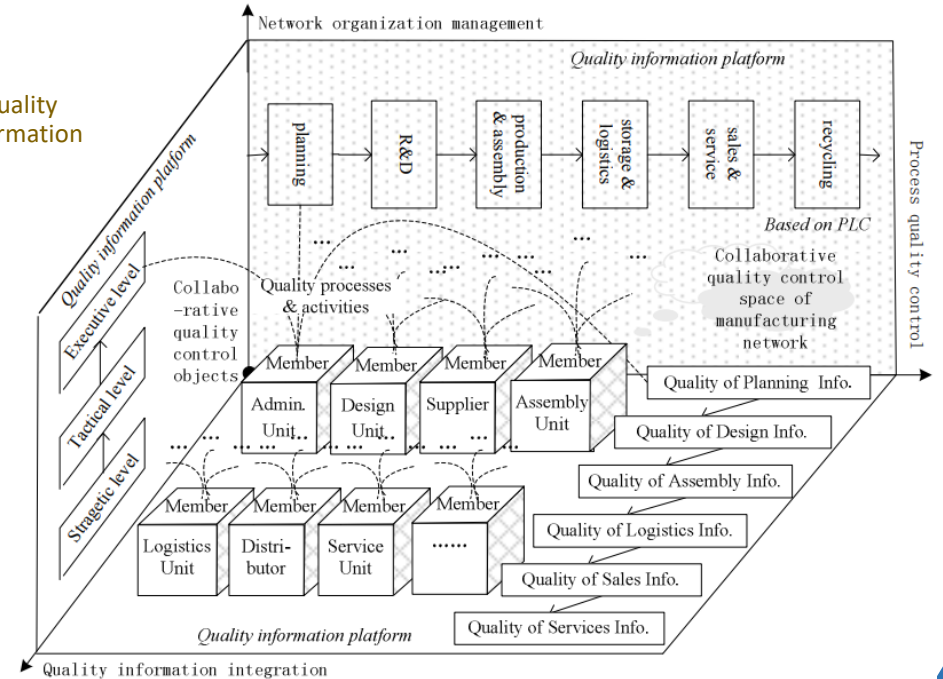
uality
rmation

Network organization management

Quality information platform

planning

R&D

production & assembly

storage & logistics

sales & service

recycling

Process quality control

Based on PLC

Quality information platform

Executive level

Tactical level

Stragetic level

Collabo -rative quality control objects

Quality processes & activities

Collaborative quality control space of manufacturing network

Member

Admin. Unit

Member

Design Unit

Member

Supplier

Member

Assembly Unit

Member

Logistics Unit

Member

Distri-butor

Member

Service Unit

Member

......

Quality of Planning Info.

Quality of Design Info.

Quality of Assembly Info.

Quality of Logistics Info.

Quality of Sales Info.

Quality of Services Info.

Quality information platform

Quality information integration